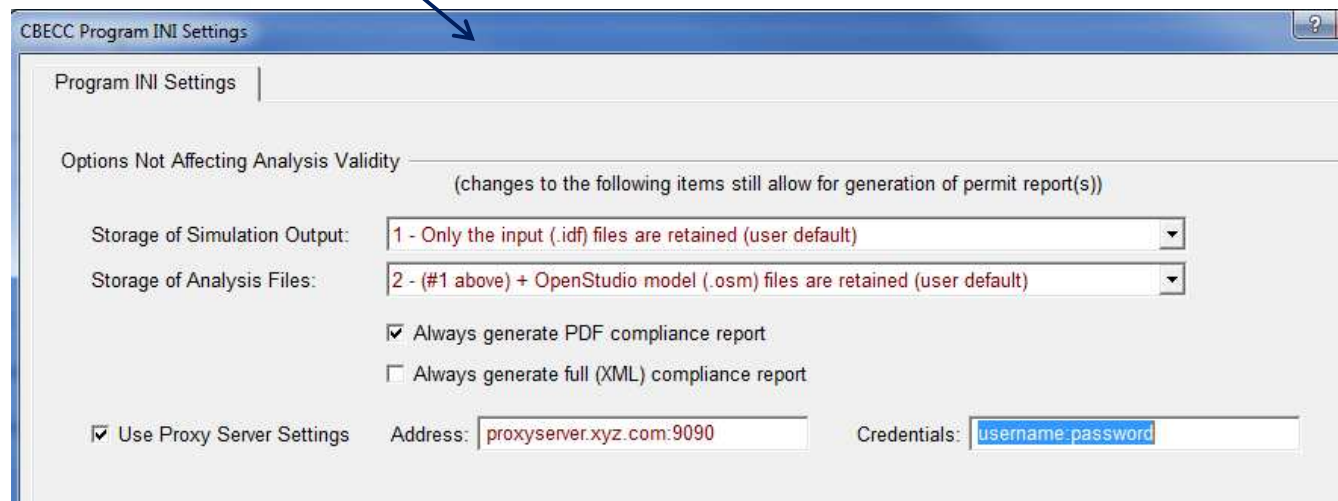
CBECC Program INI Settings

?

Program INI Settings

Options Not Affecting Analysis Validity

(changes to the following items still allow for generation of permit report(s))

Storage of Simulation Output: 1 - Only the input (.idf) files are retained (user default)

Storage of Analysis Files: 2 - (#1 above) + OpenStudio model (.osm) files are retained (user default)

☑ Always generate PDF compliance report

☐ Always generate full (XML) compliance report

☑ Use Proxy Server Settings Address: proxyserver.xyz.com:9090 Credentials: username:password